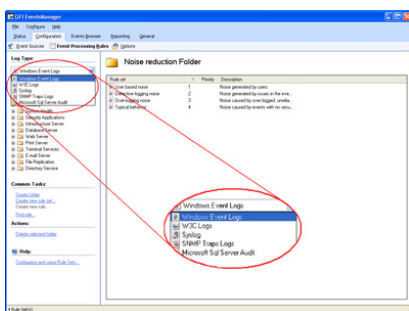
GFI EventsManager
File Configure Help
Status Configuration Events Browser Reporting General
Event Sources Event Processing Rules Options
Log Type:
Windows Event Logs
Windows Event Logs
W3C Logs
Syslog
SNMP Traps Logs
Microsoft Sql Server Audit
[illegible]
Security Applications
Infrastructure Server
Database Server
Web Server
Print Server
Terminal Services
E-mail Server
File Replication
Directory Service
Noise reduction Folder
| Rule set | Priority | Description |
|---|---|---|
| User based noise | 1 | Noise generated by users |
| Sensitive logging noise | 2 | Noise generated by issues in the eve... |
| Over-logging noise | 3 | Noise caused by over-logged, unrelia... |
| Typical behavior | 4 | Noise caused by events with no secu... |
Common Tasks:
Create folder
Create new rule set...
Create new rule...
Find rule...
Actions:
Delete selected folder
Help:
Configuring and using Rule Sets...
Windows Event Logs
Windows Event Logs
W3C Logs
Syslog
SNMP Traps Logs
Microsoft Sql Server Audit
4 Rule Set(s)